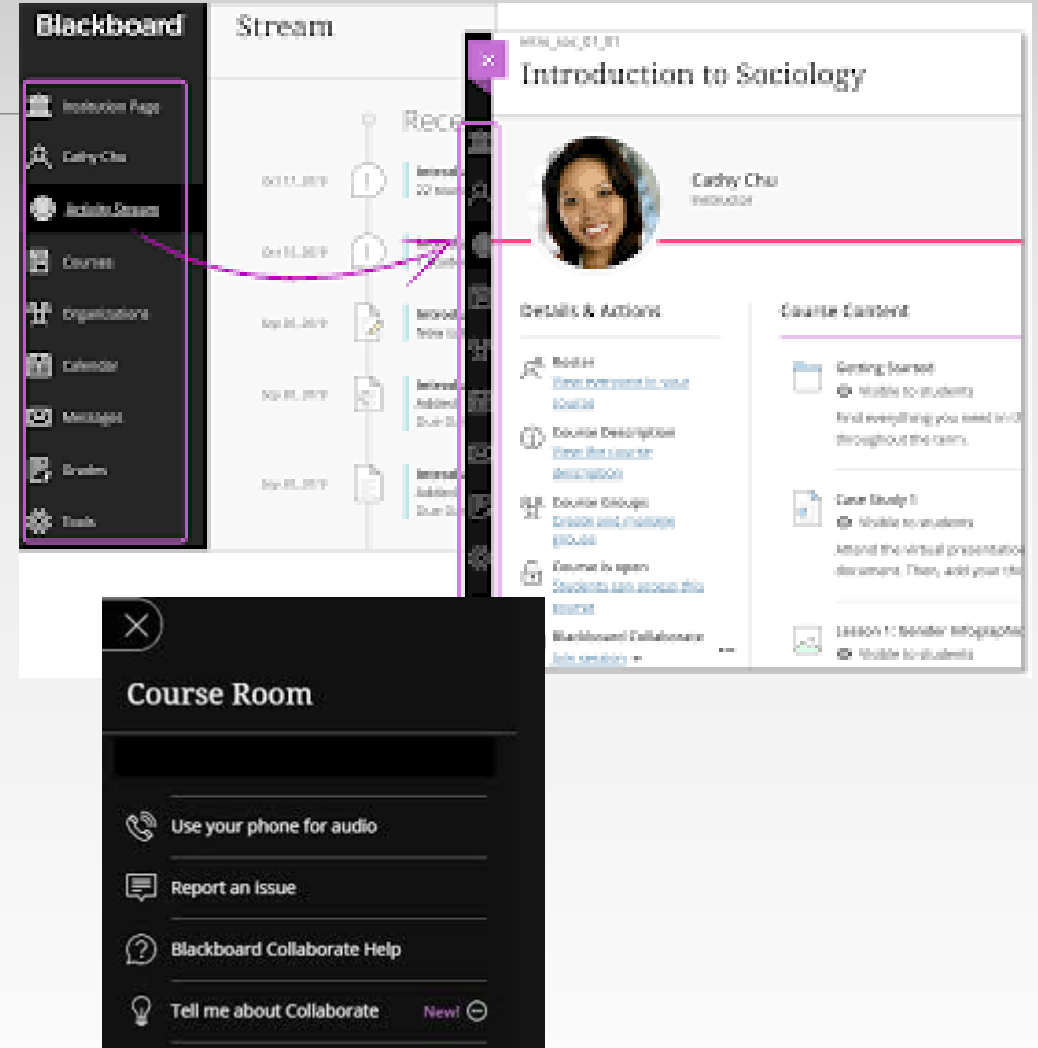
Blackboard

Institution Page

Cathy Chu

Activity Stream

Courses

Organizations

Calendar

Messages

Grades

Tools

Stream

Rece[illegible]

Oct 11, 2019

Oct 11, 2019

Sep 26, 2019

Sep 01, 2019

Sep 01, 2019

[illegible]

Introduction to Sociology

Cathy Chu

Instructor

Details & Actions

Roster

View everyone in your course

Course Description

View the course description

Course Groups

Create and manage groups

Course is open

Students can access this course

Blackboard Collaborate

Join session

Course Content

Getting Started

Visible to students

Find everything you need in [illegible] throughout the term.

Case Study 1

Visible to students

Attend the virtual presentation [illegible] documents. Then, add your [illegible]

Lesson 1: Gender Infographic

Visible to students

Course Room

Use your phone for audio

Report an Issue

Blackboard Collaborate Help

Tell me about Collaborate

New!